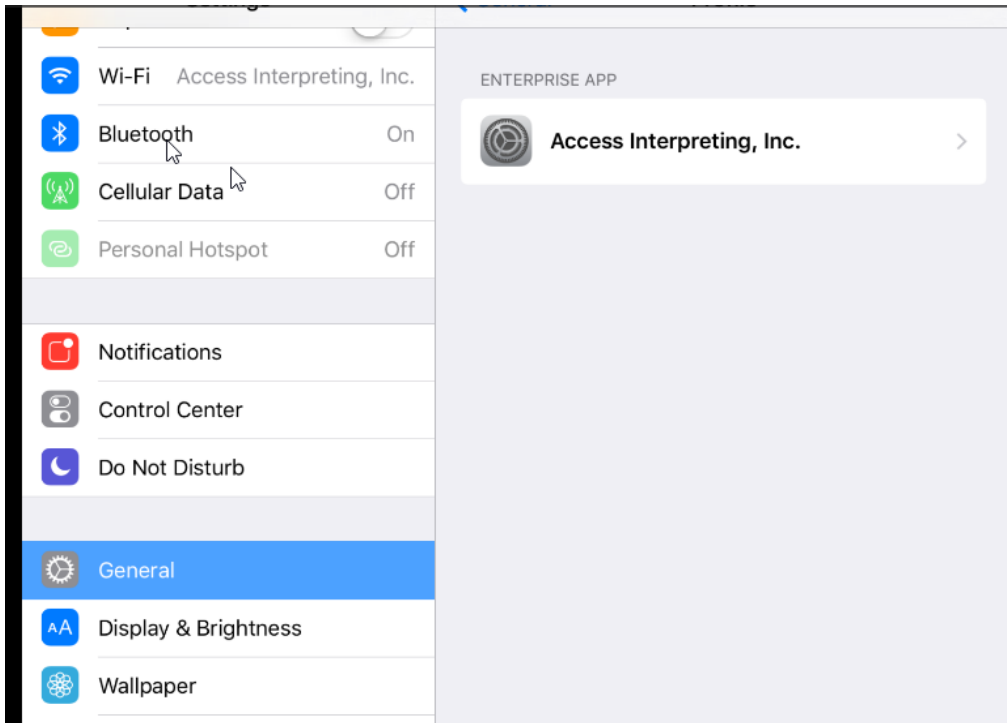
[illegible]

Wi-Fi Access Interpreting, Inc.

Bluetooth On

Cellular Data Off

Personal Hotspot Off

Notifications

Control Center

Do Not Disturb

General

Display & Brightness

Wallpaper

ENTERPRISE APP

Access Interpreting, Inc.